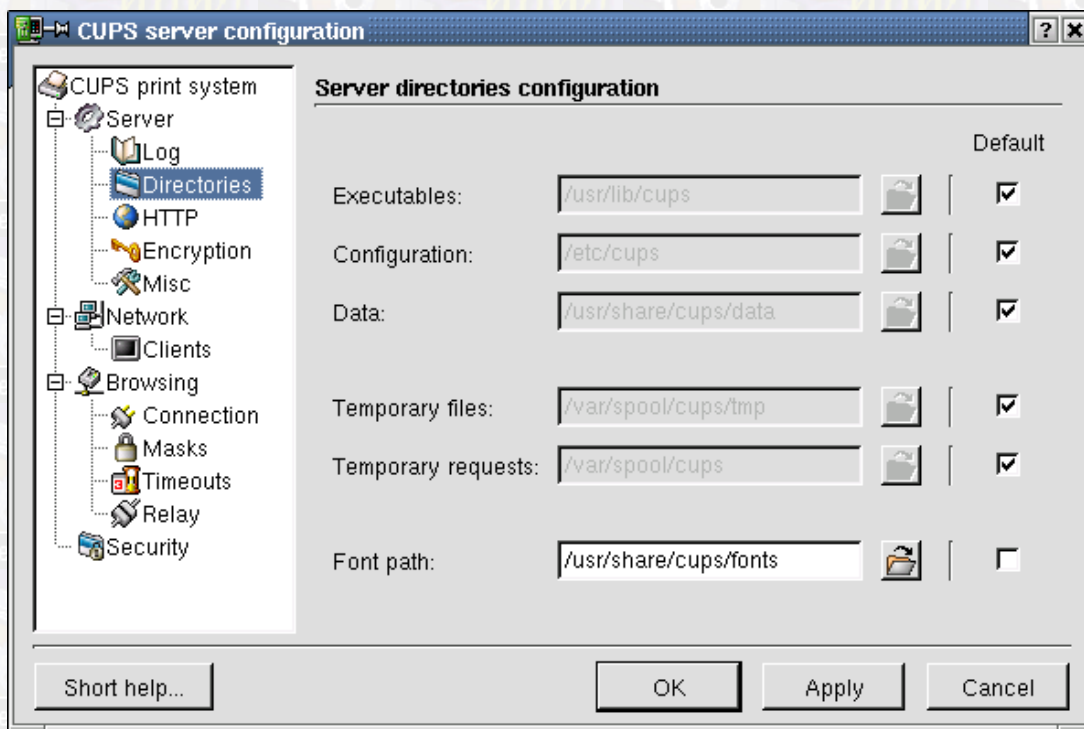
CUPS server configuration

? ×

CUPS print system
Server
Log
Directories
HTTP
Encryption
Misc
Network
Clients
Browsing
Connection
Masks
Timeouts
Relay
Security

Server directories configuration

Default

Executables: /usr/lib/cups
Configuration: /etc/cups
Data: /usr/share/cups/data

Temporary files: /var/spool/cups/tmp
Temporary requests: /var/spool/cups

Font path: /usr/share/cups/fonts

Short help...

OK

Apply

Cancel